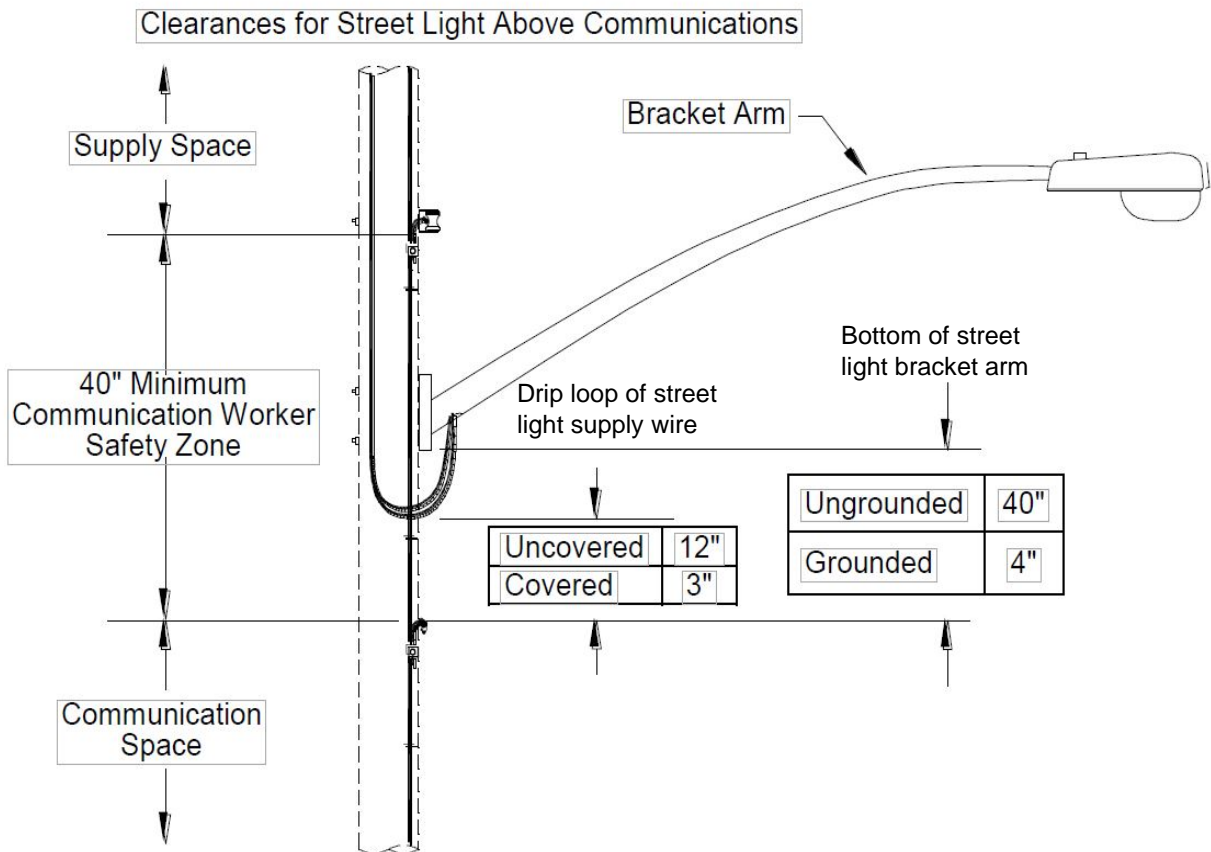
Clearances for Street Light Above Communications

Bracket Arm

Supply Space

Bottom of street light bracket arm

40" Minimum Communication Worker Safety Zone

Drip loop of street light supply wire

| Ungrounded | 40" |
|---|---|
| Grounded | 4" |

| Uncovered | 12" |
|---|---|
| Covered | 3" |

Communication Space